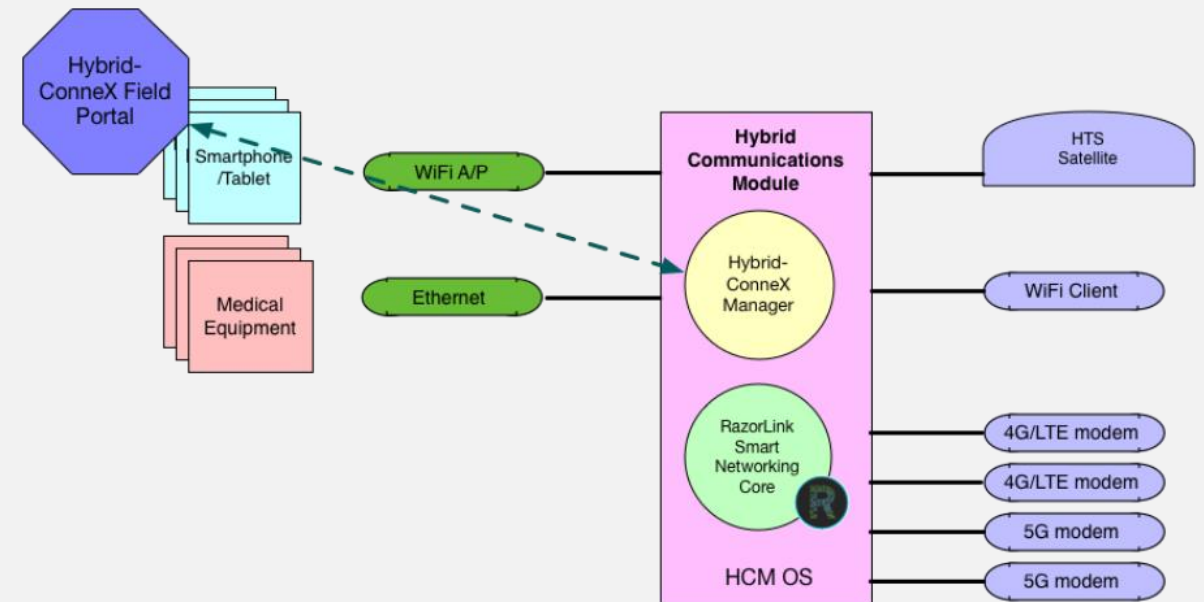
Hybrid-ConneX Field Portal

Smartphone /Tablet

Medical Equipment

WiFi A/P

Ethernet

Hybrid Communications Module

Hybrid-ConneX Manager

RazorLink Smart Networking Core

R

HCM OS

HTS Satellite

WiFi Client

4G/LTE modem

4G/LTE modem

5G modem

5G modem